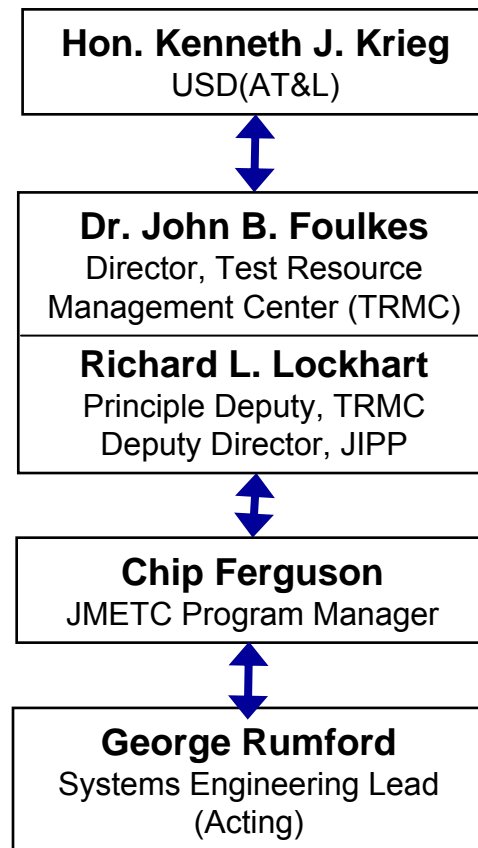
Hon. Kenneth J. Krieg
USD(AT&L)

Dr. John B. Foulkes
Director, Test Resource Management Center (TRMC)

Richard L. Lockhart
Principle Deputy, TRMC
Deputy Director, JIPP

Chip Ferguson
JMETC Program Manager

George Rumford
Systems Engineering Lead (Acting)